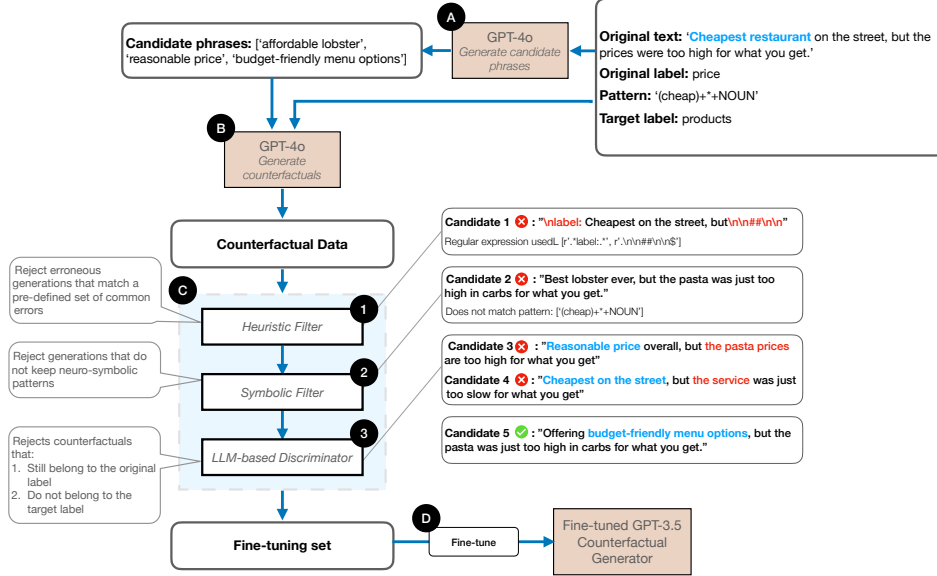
A

GPT-4o
Generate candidate phrases

Candidate phrases: ['affordable lobster', 'reasonable price', 'budget-friendly menu options']

Original text: 'Cheapest restaurant on the street, but the prices were too high for what you get.'
Original label: price
Pattern: '(cheap)+*+NOUN'
Target label: products

B

GPT-4o
Generate counterfactuals

Counterfactual Data

C

Reject erroneous generations that match a pre-defined set of common errors

Heuristic Filter

1

Reject generations that do not keep neuro-symbolic patterns

Symbolic Filter

2

Rejects counterfactuals that:
1. Still belong to the original label
2. Do not belong to the target label

LLM-based Discriminator

3

Candidate 1 : "\nlabel: Cheapest on the street, but\n\n##\n\n"
Regular expression usedL [r'.*label:.*', r'.\n\n##\n\n$']

Candidate 2 : "Best lobster ever, but the pasta was just too high in carbs for what you get."
Does not match pattern: ['(cheap)+*+NOUN']

Candidate 3 : "Reasonable price overall, but the pasta prices are too high for what you get"

Candidate 4 : "Cheapest on the street, but the service was just too slow for what you get"

Candidate 5 : "Offering budget-friendly menu options, but the pasta was just too high in carbs for what you get."

Fine-tuning set

D

Fine-tune

Fine-tuned GPT-3.5
Counterfactual Generator